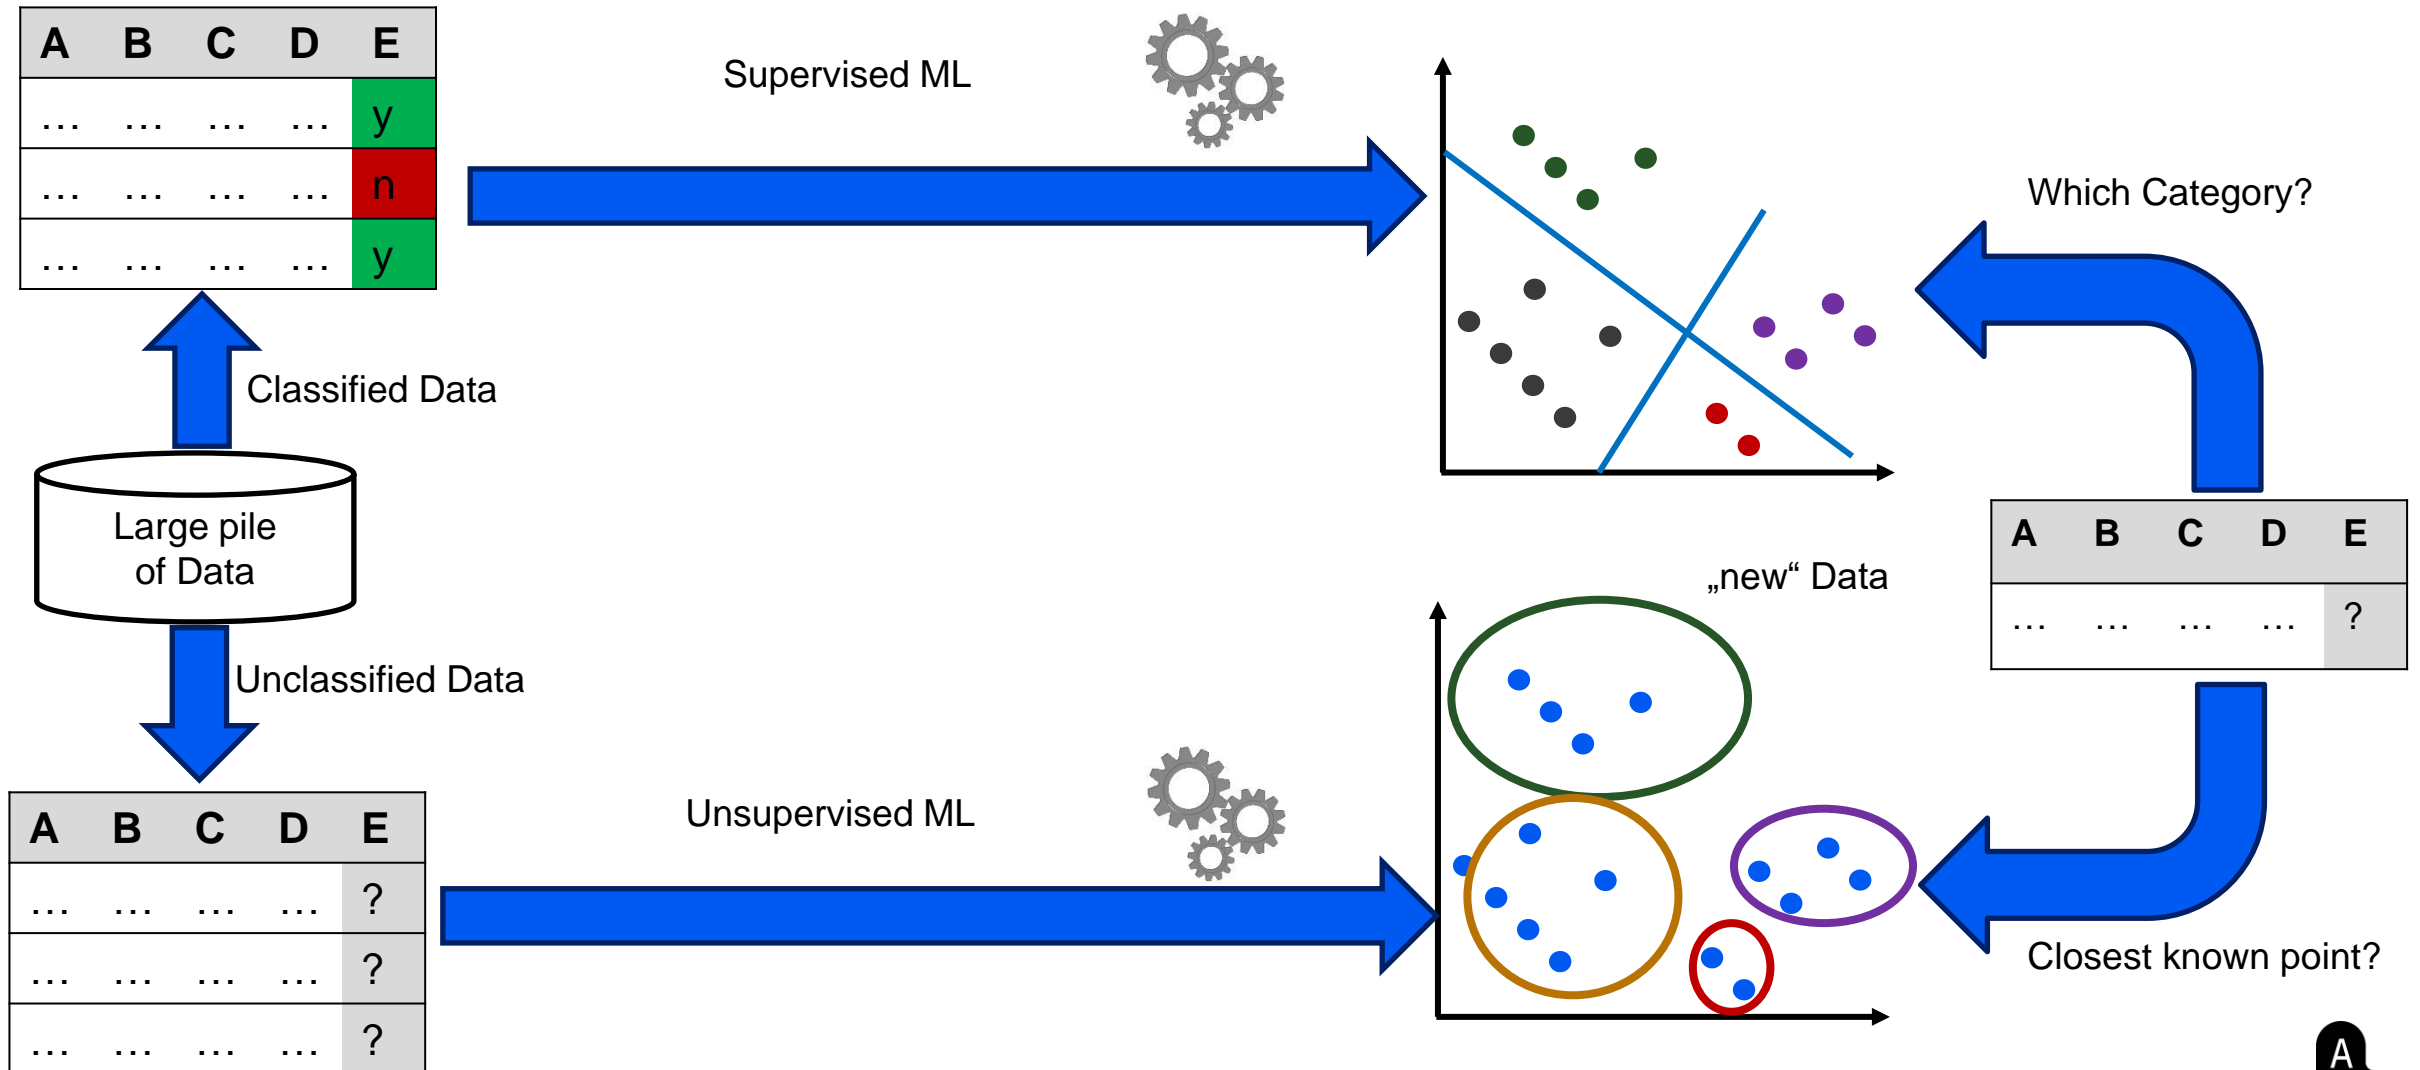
| A | B | C | D | E |
|---|---|---|---|---|
| … | … | … | … | y |
| … | … | … | … | n |
| … | … | … | … | y |

Supervised ML

Classified Data

Large pile of Data

Unclassified Data

| A | B | C | D | E |
|---|---|---|---|---|
| … | … | … | … | ? |
| … | … | … | … | ? |
| … | … | … | … | ? |

Unsupervised ML

Which Category?

„new“ Data

| A | B | C | D | E |
|---|---|---|---|---|
| … | … | … | … | ? |

Closest known point?

A